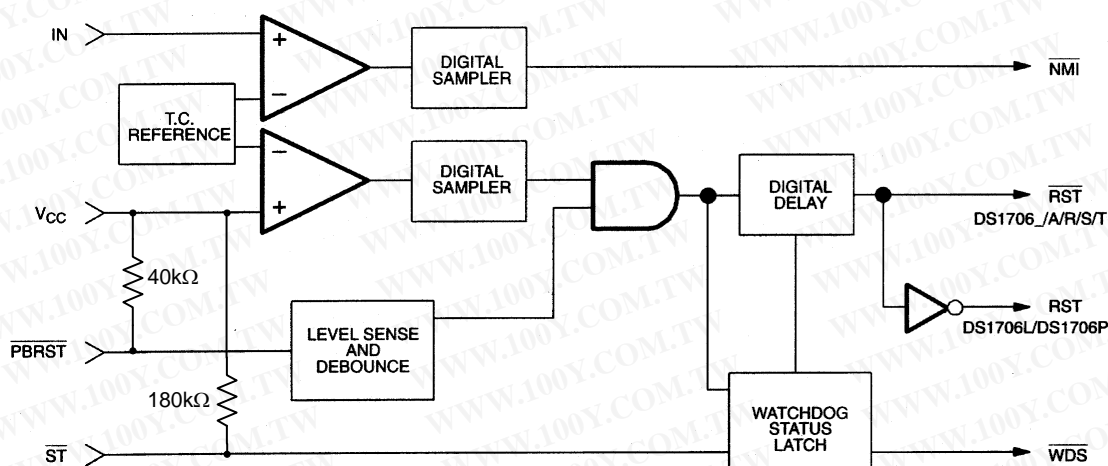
IN

+

−

DIGITAL SAMPLER

$\overline{NMI}$

T.C. REFERENCE

−

+

DIGITAL SAMPLER

DIGITAL DELAY

$\overline{RST}$
DS1706_/A/R/S/T

$V_{CC}$

40kΩ

LEVEL SENSE AND DEBOUNCE

RST
DS1706L/DS1706P

$\overline{PBRST}$

180kΩ

WATCHDOG STATUS LATCH

$\overline{ST}$

$\overline{WDS}$

WWW.100Y.COM.TW